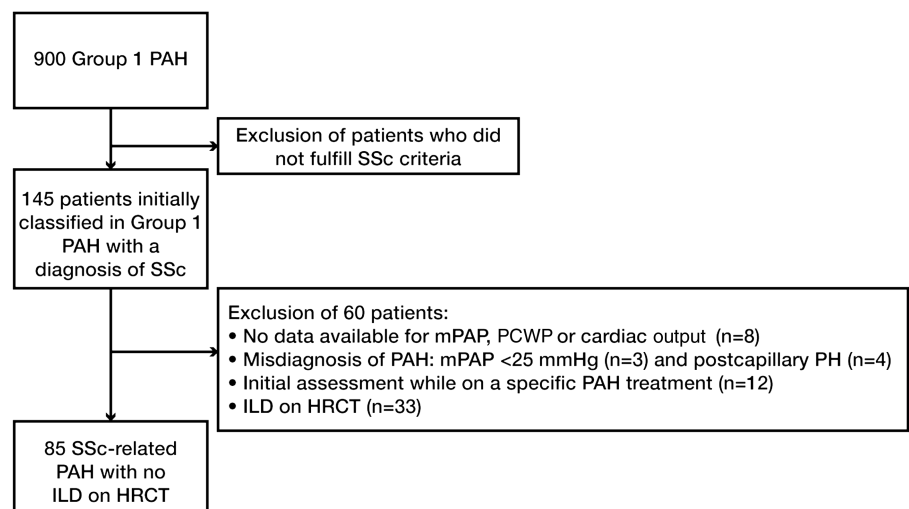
900 Group 1 PAH

Exclusion of patients who did not fulfill SSc criteria

145 patients initially classified in Group 1 PAH with a diagnosis of SSc

Exclusion of 60 patients:
• No data available for mPAP, PCWP or cardiac output (n=8)
• Misdiagnosis of PAH: mPAP <25 mmHg (n=3) and postcapillary PH (n=4)
• Initial assessment while on a specific PAH treatment (n=12)
• ILD on HRCT (n=33)

85 SSc-related PAH with no ILD on HRCT